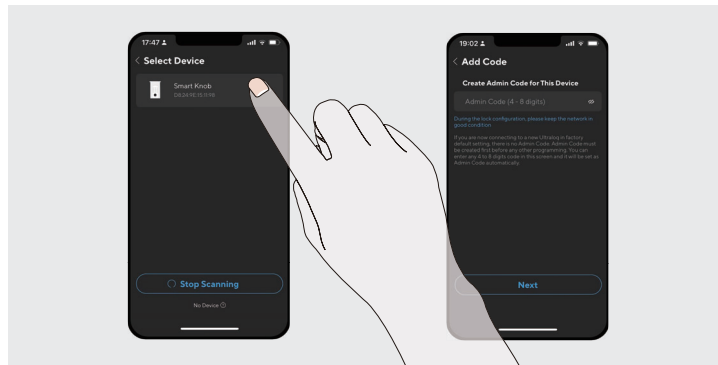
17:47

< Select Device

Smart Knob
D9:26:9E:1E:71:FB

Stop Scanning

No Device ⓘ

19:02

< Add Code

Create Admin Code for This Device

Admin Code (4 - 8 digits)

During the lock configuration, please keep the network in good condition

If you are now connecting to a new Ultraloq in factory default setting, there is no Admin Code. Admin Code must be created first before any other programming. You can enter any 4 to 8 digits code in this screen and it will be set as Admin Code automatically.

Next